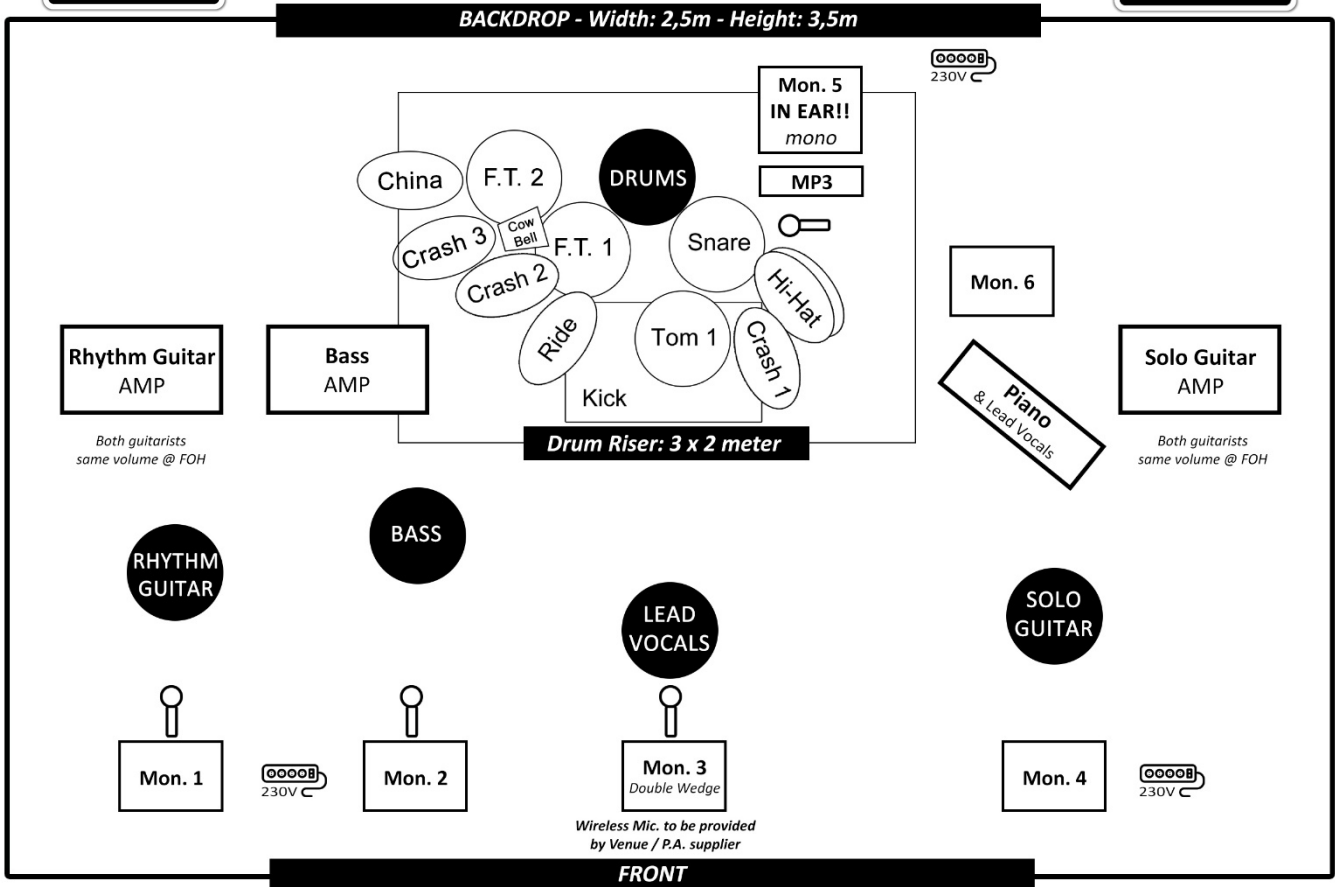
BACKDROP - Width: 2,5m - Height: 3,5m

230V

Mon. 5
IN EAR!!
mono

China

F.T. 2

DRUMS

MP3

Cow Bell

Crash 3

F.T. 1

Snare

Crash 2

Hi-Hat

Mon. 6

Ride

Tom 1

Crash 1

Kick

Rhythm Guitar
AMP

Bass
AMP

Piano
& Lead Vocals

Solo Guitar
AMP

Both guitarists same volume @ FOH

Drum Riser: 3 x 2 meter

Both guitarists same volume @ FOH

BASS

RHYTHM GUITAR

LEAD VOCALS

SOLO GUITAR

Mon. 1

230V

Mon. 2

Mon. 3
Double Wedge

Mon. 4

230V

Wireless Mic. to be provided by Venue / P.A. supplier

FRONT